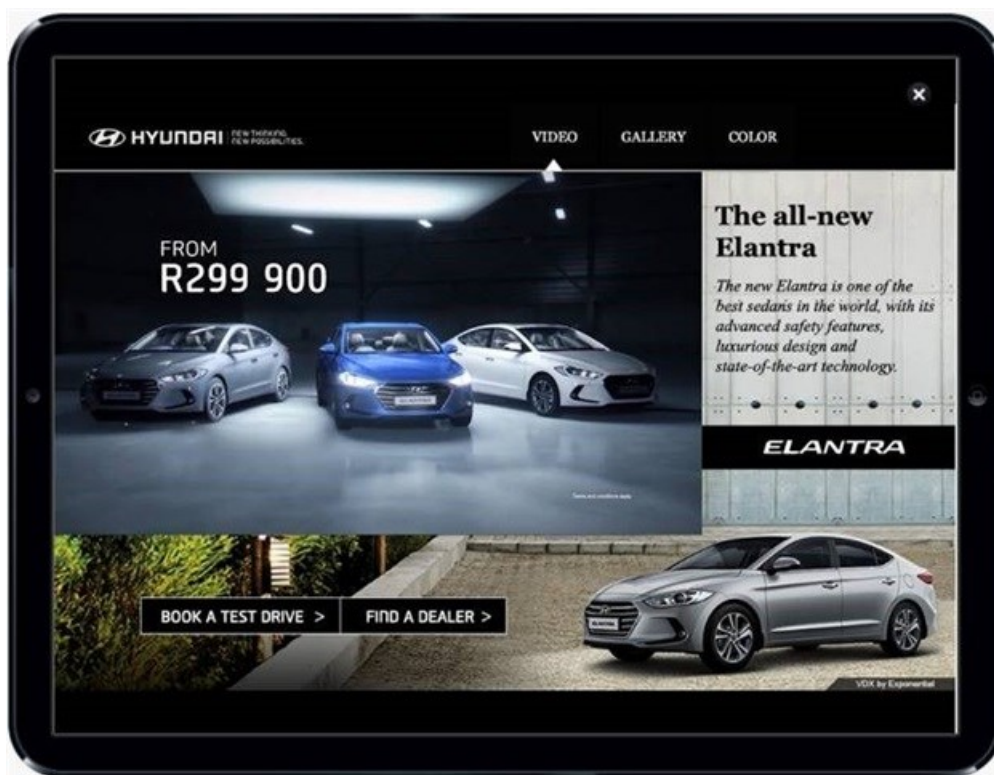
HYUNDAI NEW THINKING. NEW POSSIBILITIES.

VIDEO GALLERY COLOR

×

FROM
R299 900

Terms and conditions apply.

The all-new Elantra

The new Elantra is one of the best sedans in the world, with its advanced safety features, luxurious design and state-of-the-art technology.

ELANTRA

BOOK A TEST DRIVE >

FIND A DEALER >

VDX by Exponential